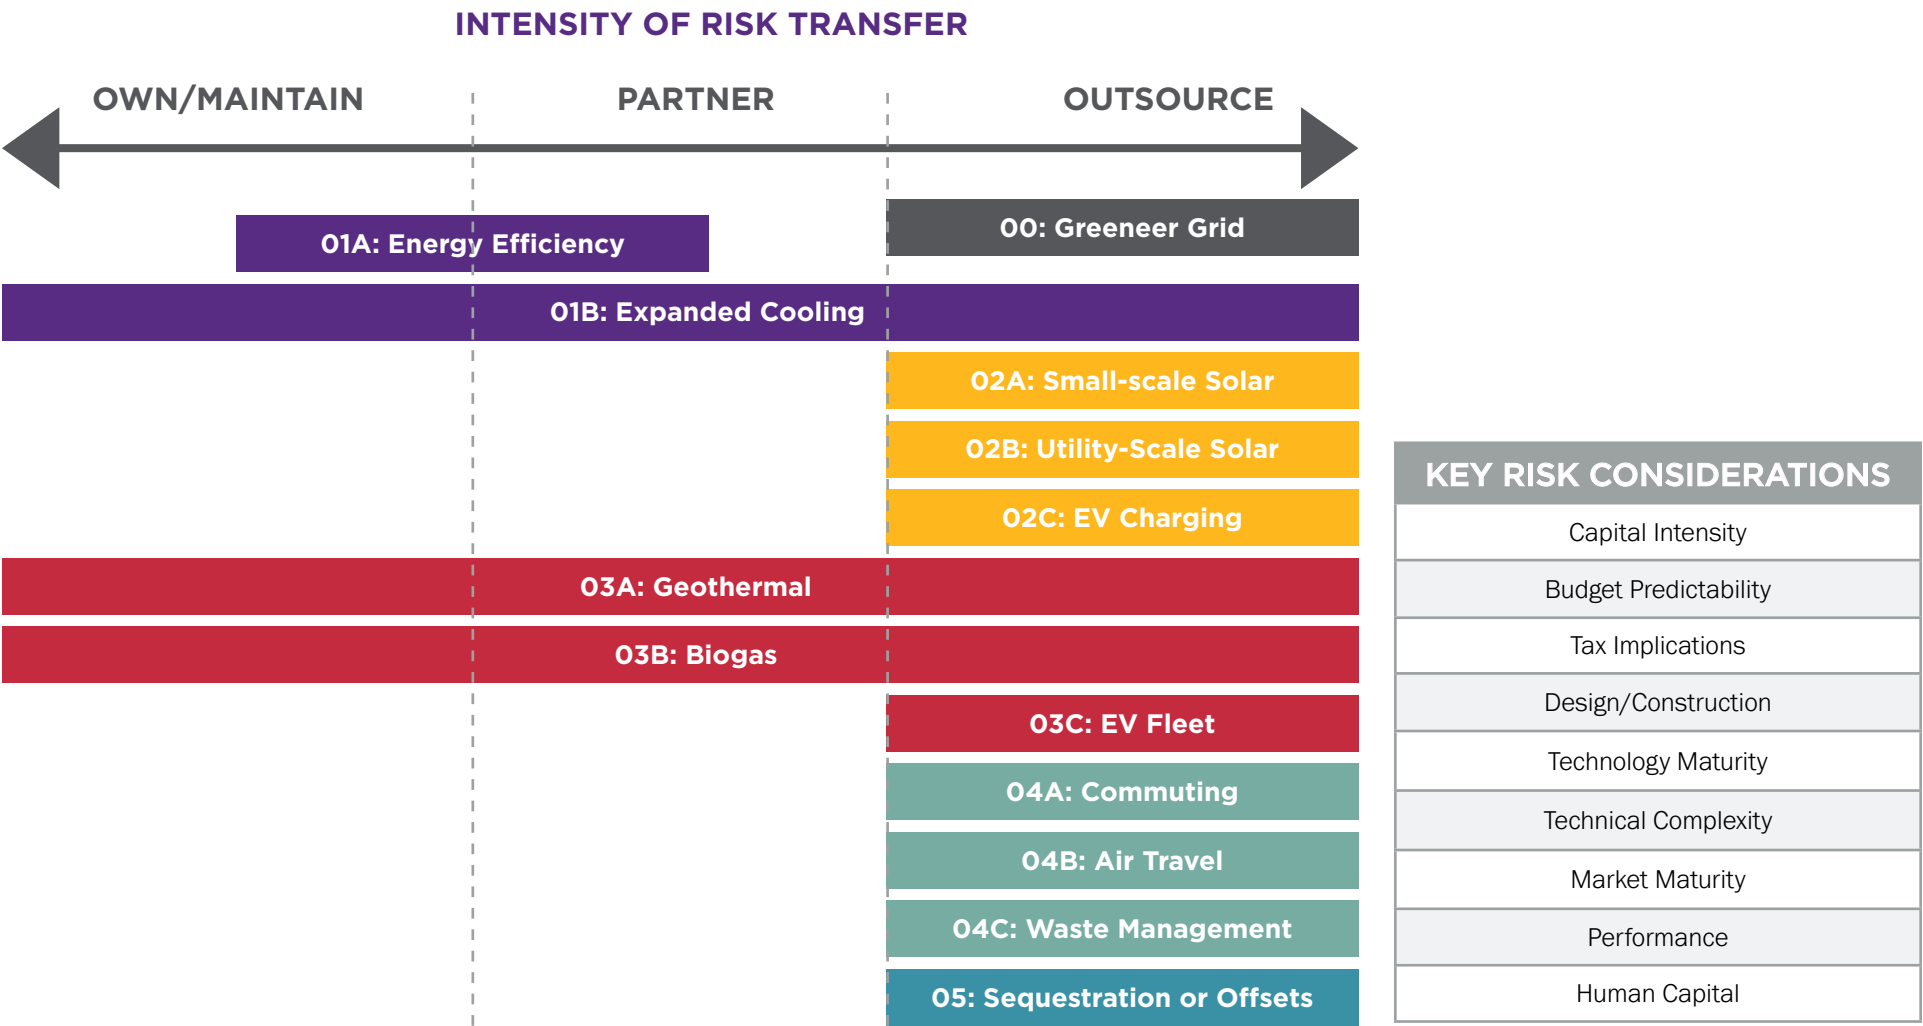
INTENSITY OF RISK TRANSFER

OWN/MAINTAIN

PARTNER

OUTSOURCE

01A: Energy Efficiency

00: Greeneer Grid

01B: Expanded Cooling

02A: Small-scale Solar

02B: Utility-Scale Solar

02C: EV Charging

03A: Geothermal

03B: Biogas

03C: EV Fleet

04A: Commuting

04B: Air Travel

04C: Waste Management

05: Sequestration or Offsets

| KEY RISK CONSIDERATIONS |
|---|
| Capital Intensity |
| Budget Predictability |
| Tax Implications |
| Design/Construction |
| Technology Maturity |
| Technical Complexity |
| Market Maturity |
| Performance |
| Human Capital |